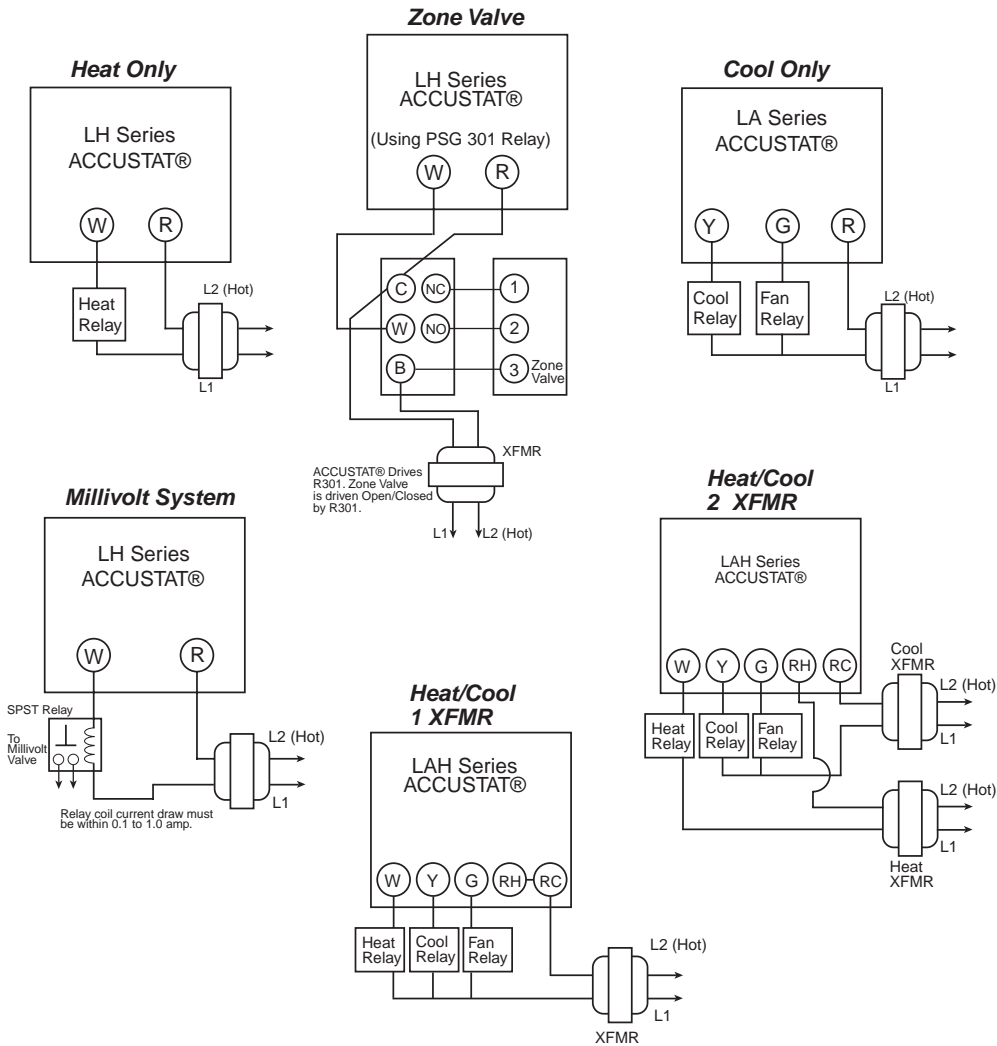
Heat Only

LH Series ACCUSTAT®

W R

Heat Relay

L2 (Hot)

L1

Zone Valve

LH Series ACCUSTAT®

(Using PSG 301 Relay)

W R

C NC 1

W NO 2

B 3 Zone Valve

XFMR

ACCUSTAT® Drives R301. Zone Valve is driven Open/Closed by R301.

L1 L2 (Hot)

Cool Only

LA Series ACCUSTAT®

Y G R

Cool Relay

Fan Relay

L2 (Hot)

L1

Millivolt System

LH Series ACCUSTAT®

W R

SPST Relay

To Millivolt Valve

L2 (Hot)

L1

Relay coil current draw must be within 0.1 to 1.0 amp.

Heat/Cool 1 XFMR

LAH Series ACCUSTAT®

W Y G RH RC

Heat Relay

Cool Relay

Fan Relay

L2 (Hot)

L1

XFMR

Heat/Cool 2 XFMR

LAH Series ACCUSTAT®

W Y G RH RC

Cool XFMR

L2 (Hot)

L1

Heat Relay

Cool Relay

Fan Relay

L2 (Hot)

L1

Heat XFMR